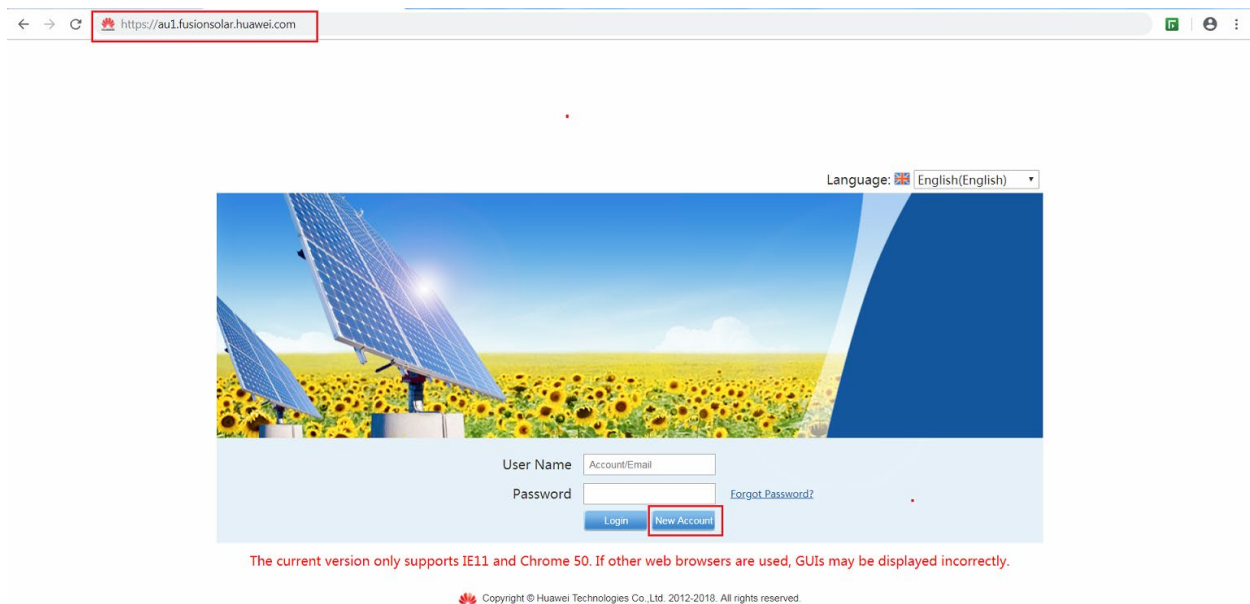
https://au1.fusionsolar.huawei.com

Language: English(English)

User Name Account/Email

Password Forgot Password?

Login New Account

The current version only supports IE11 and Chrome 50. If other web browsers are used, GUIs may be displayed incorrectly.

Copyright © Huawei Technologies Co., Ltd. 2012-2018. All rights reserved.